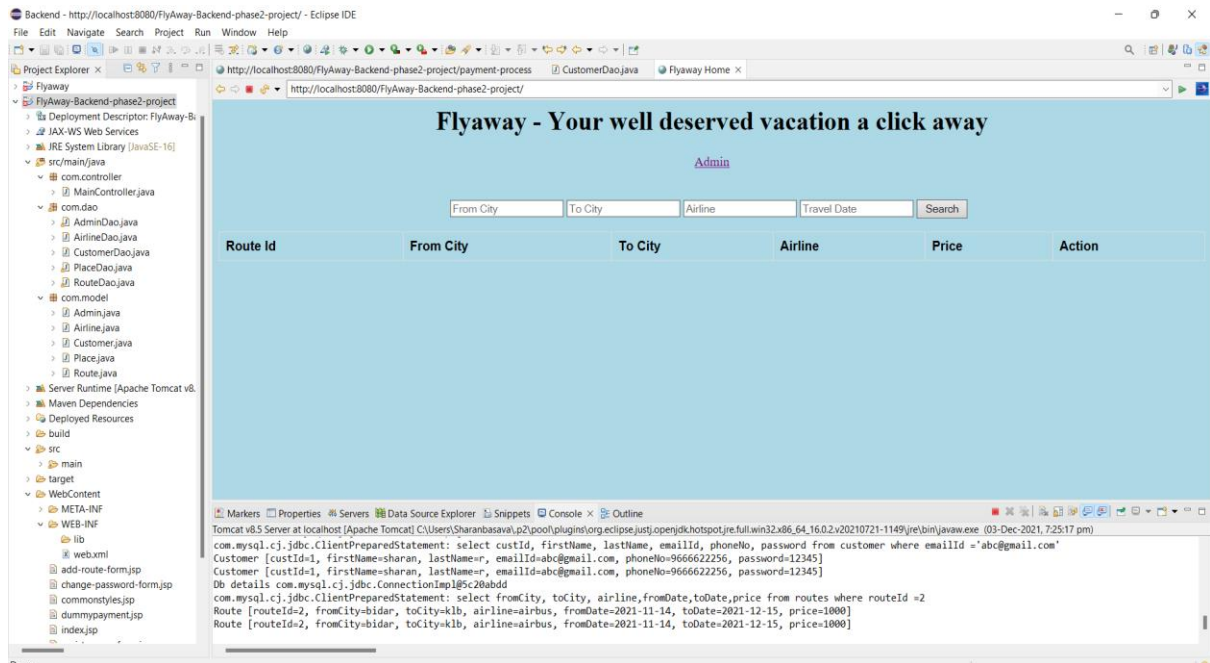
Backend - http://localhost:8080/FlyAway-Backend-phase2-project/ - Eclipse IDE
File Edit Navigate Search Project Run Window Help

Project Explorer ×
Flyaway
FlyAway-Backend-phase2-project
Deployment Descriptor: FlyAway-B
JAX-WS Web Services
JRE System Library [JavaSE-16]
src/main/java
com.controller
MainController.java
com.dao
AdminDao.java
AirlineDao.java
CustomerDao.java
PlaceDao.java
RouteDao.java
com.model
Admin.java
Airline.java
Customer.java
Place.java
Route.java
Server Runtime [Apache Tomcat v8.
Maven Dependencies
Deployed Resources
build
src
main
target
WebContent
META-INF
WEB-INF
lib
web.xml
add-route-form.jsp
change-password-form.jsp
commonstyles.jsp
dummypayment.jsp
index.jsp

http://localhost:8080/FlyAway-Backend-phase2-project/payment-process
CustomerDao.java
Flyaway Home ×
http://localhost:8080/FlyAway-Backend-phase2-project/

Flyaway - Your well deserved vacation a click away

Admin

From City
To City
Airline
Travel Date
Search

| Route Id | From City | To City | Airline | Price | Action |
|---|---|---|---|---|---|

Markers Properties Servers Data Source Explorer Snippets Console × Outline
Tomcat v8.5 Server at localhost [Apache Tomcat] C:\Users\Sharanbasava\.p2\pool\plugins\org.eclipse.justj.openjdk.hotspot.jre.full.win32.x86_64_16.0.2.v20210721-1149\jre\bin\javaw.exe (03-Dec-2021, 7:25:17 pm)
com.mysql.cj.jdbc.ClientPreparedStatement: select custId, firstName, lastName, emailId, phoneNo, password from customer where emailId ='abc@gmail.com'
Customer [custId=1, firstName=sharan, lastName=r, emailId=abc@gmail.com, phoneNo=9666622256, password=12345]
Customer [custId=1, firstName=sharan, lastName=r, emailId=abc@gmail.com, phoneNo=9666622256, password=12345]
Db details com.mysql.cj.jdbc.ConnectionImpl@5c20abdd
com.mysql.cj.jdbc.ClientPreparedStatement: select fromCity, toCity, airline,fromDate,toDate,price from routes where routeId =2
Route [routeId=2, fromCity=bidar, toCity=klb, airline=airbus, fromDate=2021-11-14, toDate=2021-12-15, price=1000]
Route [routeId=2, fromCity=bidar, toCity=klb, airline=airbus, fromDate=2021-11-14, toDate=2021-12-15, price=1000]